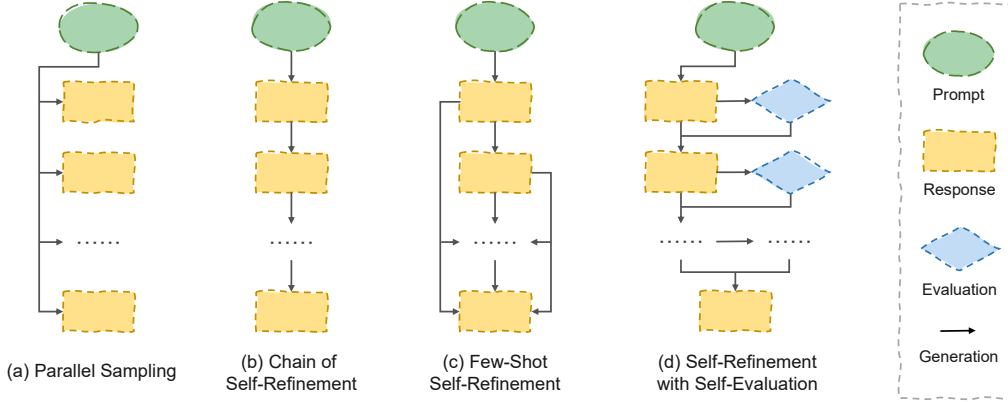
......

(a) Parallel Sampling

......

(b) Chain of Self-Refinement

......

(c) Few-Shot Self-Refinement

...... ......

(d) Self-Refinement with Self-Evaluation

Prompt

Response

Evaluation

Generation